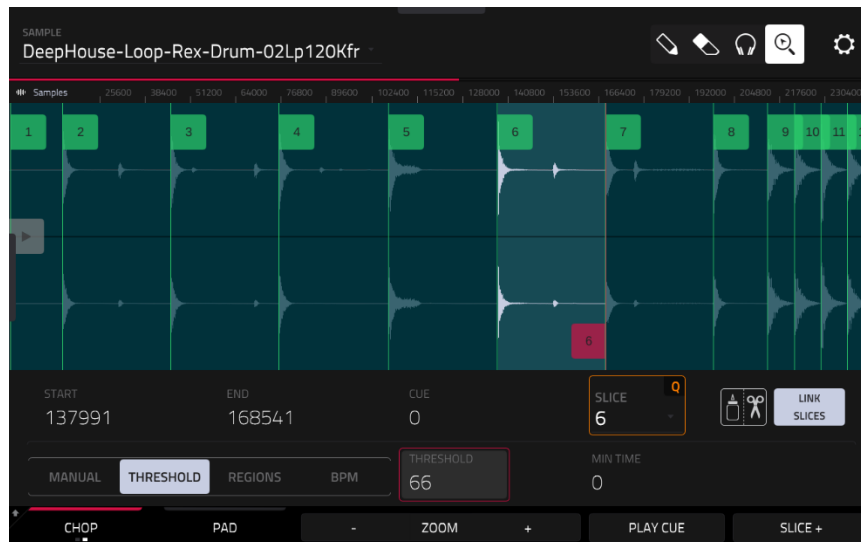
SAMPLE
DeepHouse-Loop-Rex-Drum-02Lp120Kfr

Samples 25600 38400 51200 64000 76800 89600 102400 115200 128000 140800 153600 166400 179200 192000 204800 217600 230400

1 2 3 4 5 6 7 8 9 10 11

6

START
137991

END
168541

CUE
0

SLICE
6
Q

LINK SLICES

MANUAL THRESHOLD REGIONS BPM

THRESHOLD
66

MIN TIME
0

CHOP PAD - ZOOM + PLAY CUE SLICE +